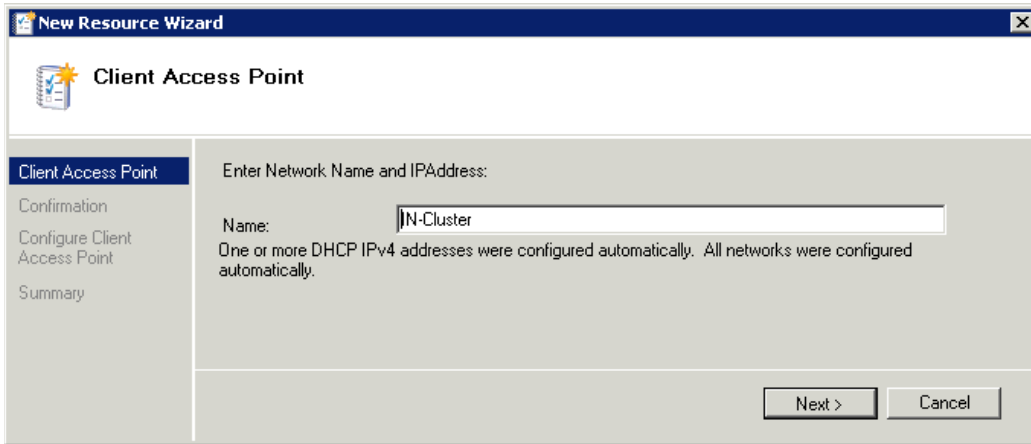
New Resource Wizard

Client Access Point

Client Access Point
Confirmation
Configure Client Access Point
Summary

Enter Network Name and IPAddress:

Name: IN-Cluster

One or more DHCP IPv4 addresses were configured automatically. All networks were configured automatically.

Next >
Cancel